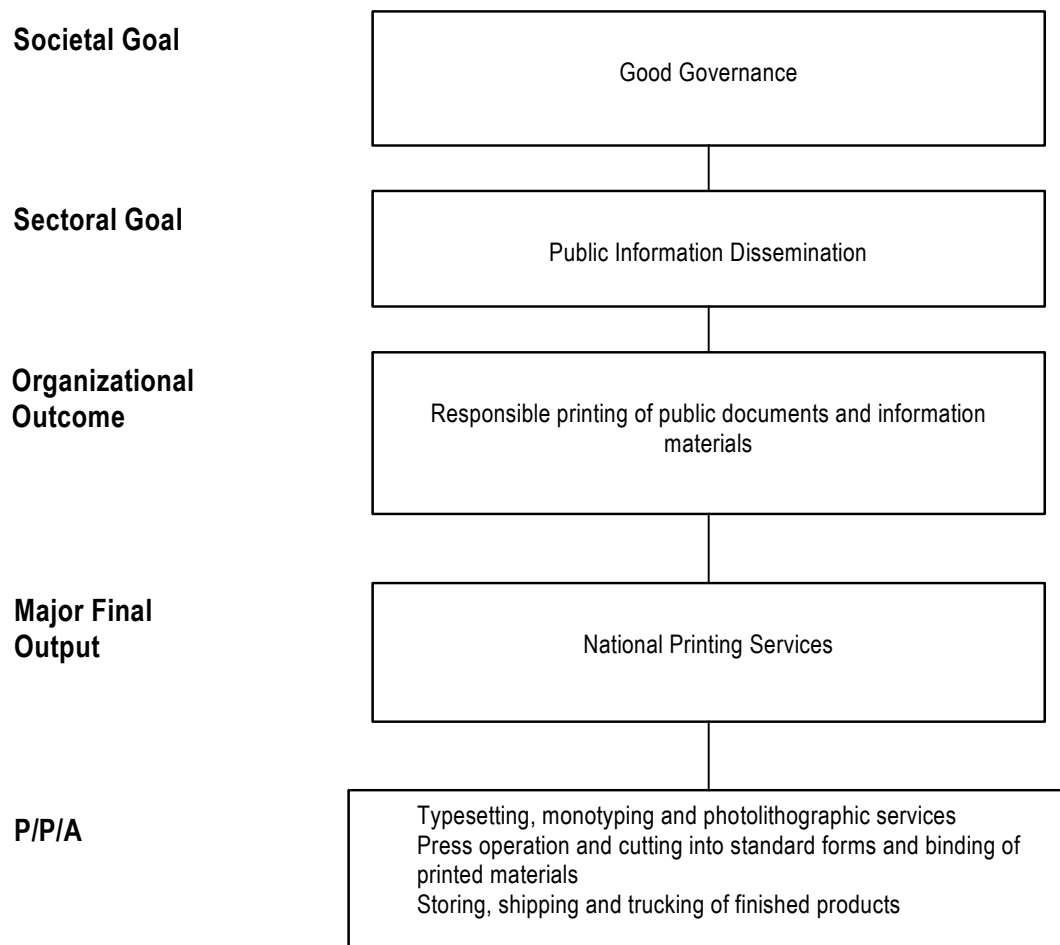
Societal Goal

Good Governance

Sectoral Goal

Public Information Dissemination

Organizational Outcome

Responsible printing of public documents and information materials

Major Final Output

National Printing Services

P/P/A

Typesetting, monotyping and photolithographic services
Press operation and cutting into standard forms and binding of printed materials
Storing, shipping and trucking of finished products